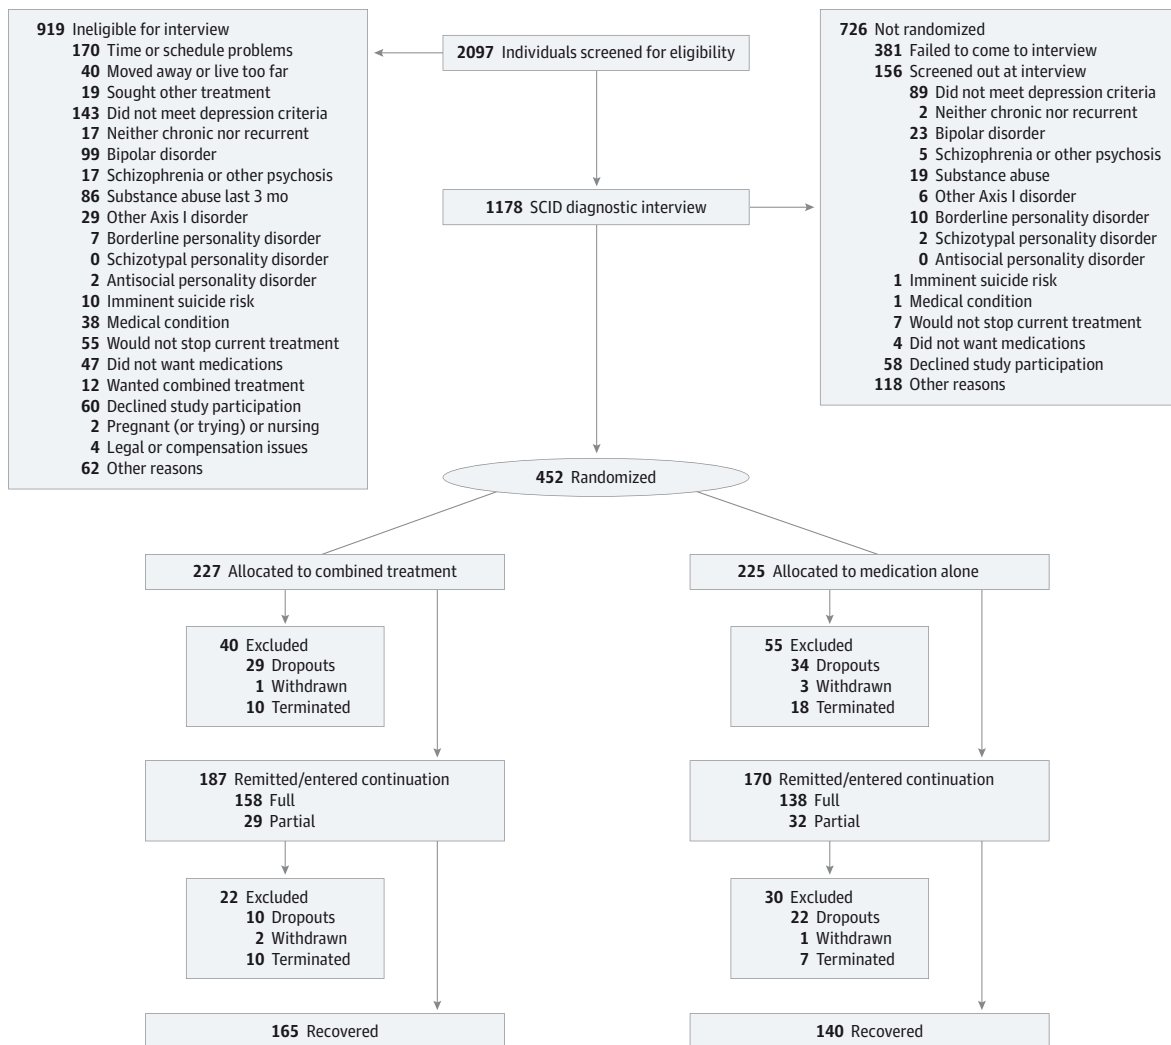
919 Ineligible for interview
170 Time or schedule problems
40 Moved away or live too far
19 Sought other treatment
143 Did not meet depression criteria
17 Neither chronic nor recurrent
99 Bipolar disorder
17 Schizophrenia or other psychosis
86 Substance abuse last 3 mo
29 Other Axis I disorder
7 Borderline personality disorder
0 Schizotypal personality disorder
2 Antisocial personality disorder
10 Imminent suicide risk
38 Medical condition
55 Would not stop current treatment
47 Did not want medications
12 Wanted combined treatment
60 Declined study participation
2 Pregnant (or trying) or nursing
4 Legal or compensation issues
62 Other reasons

2097 Individuals screened for eligibility

726 Not randomized
381 Failed to come to interview
156 Screened out at interview
89 Did not meet depression criteria
2 Neither chronic nor recurrent
23 Bipolar disorder
5 Schizophrenia or other psychosis
19 Substance abuse
6 Other Axis I disorder
10 Borderline personality disorder
2 Schizotypal personality disorder
0 Antisocial personality disorder
1 Imminent suicide risk
1 Medical condition
7 Would not stop current treatment
4 Did not want medications
58 Declined study participation
118 Other reasons

1178 SCID diagnostic interview

452 Randomized

227 Allocated to combined treatment

40 Excluded
29 Dropouts
1 Withdrawn
10 Terminated

187 Remitted/entered continuation
158 Full
29 Partial

22 Excluded
10 Dropouts
2 Withdrawn
10 Terminated

165 Recovered

225 Allocated to medication alone

55 Excluded
34 Dropouts
3 Withdrawn
18 Terminated

170 Remitted/entered continuation
138 Full
32 Partial

30 Excluded
22 Dropouts
1 Withdrawn
7 Terminated

140 Recovered